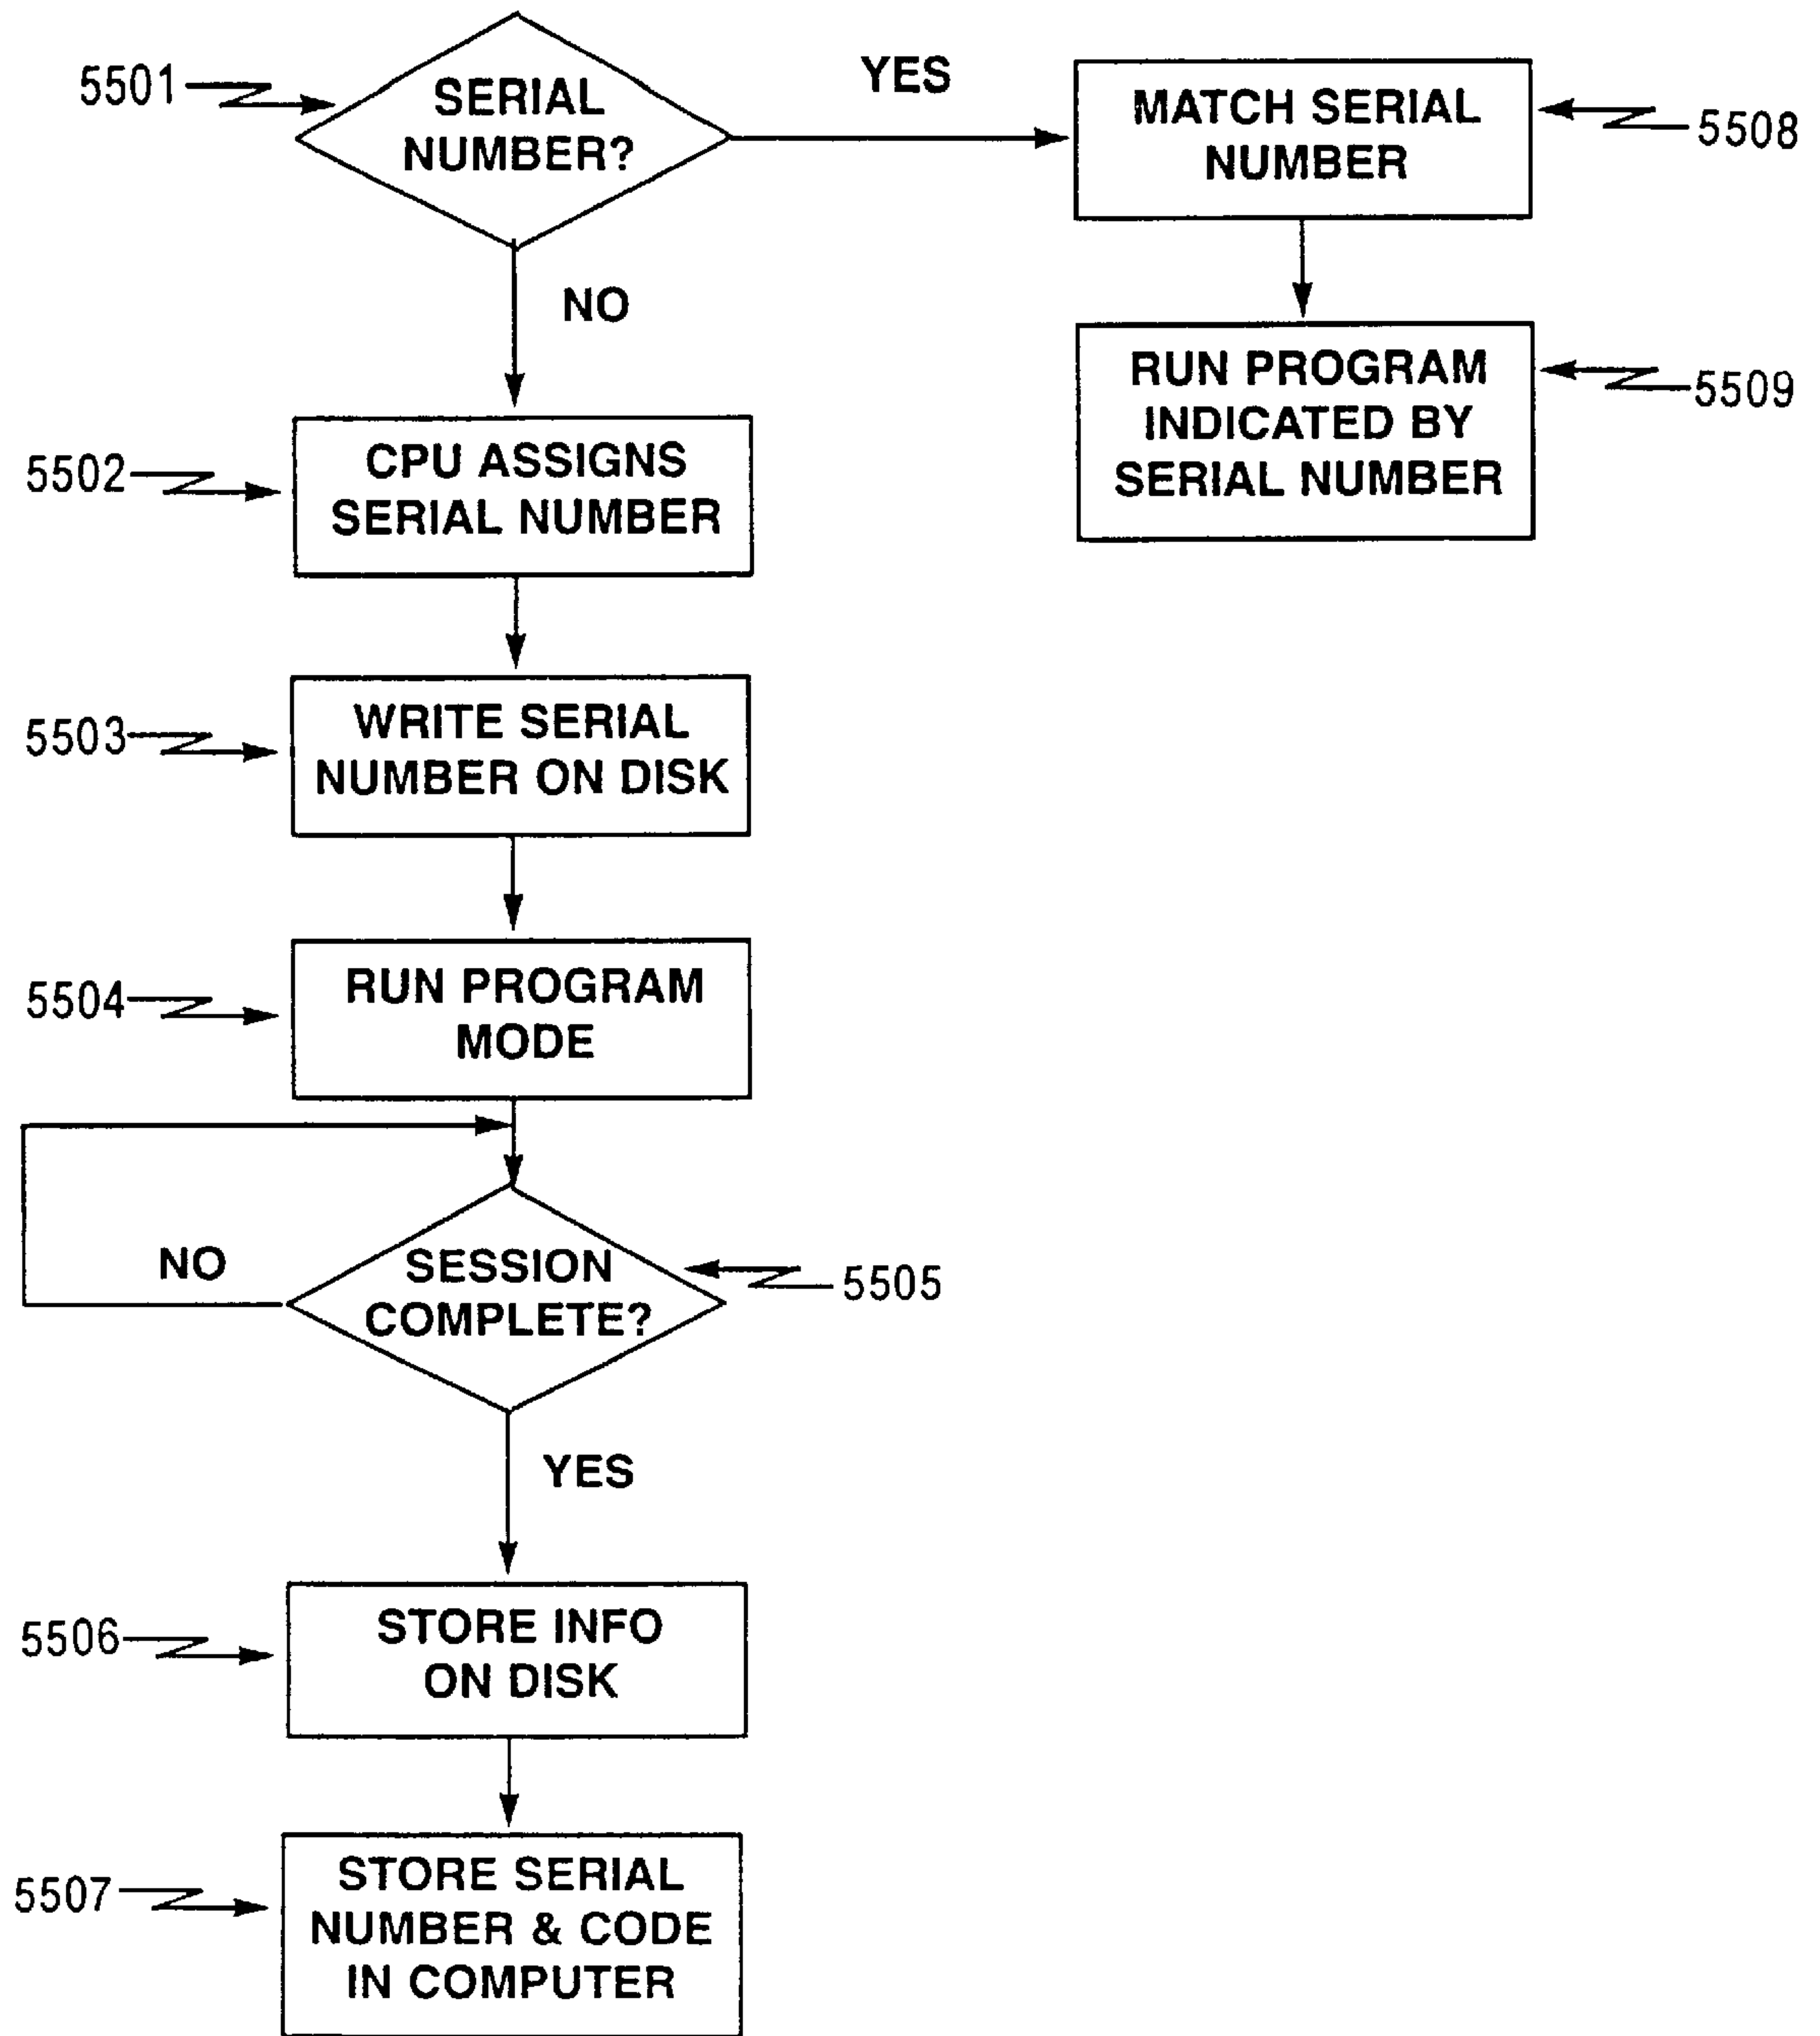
5501
SERIAL NUMBER?
YES
MATCH SERIAL NUMBER
5508
NO
RUN PROGRAM INDICATED BY SERIAL NUMBER
5509
5502
CPU ASSIGNS SERIAL NUMBER
5503
WRITE SERIAL NUMBER ON DISK
5504
RUN PROGRAM MODE
NO
SESSION COMPLETE?
5505
YES
5506
STORE INFO ON DISK
5507
STORE SERIAL NUMBER & CODE IN COMPUTER